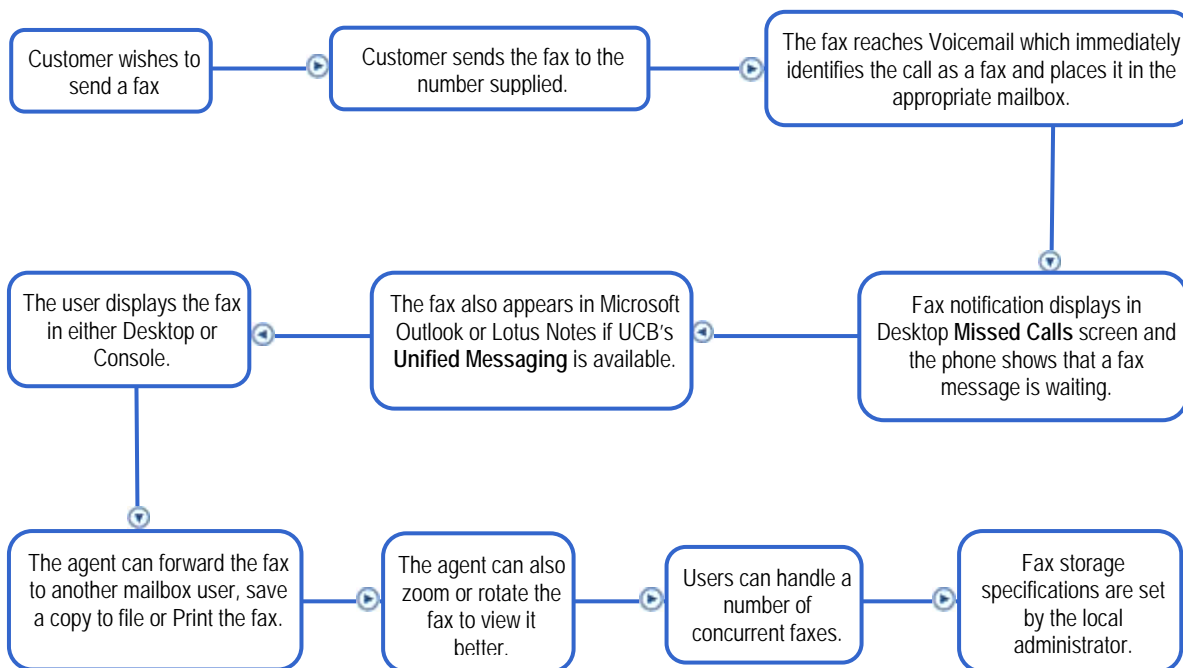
Customer wishes to send a fax

Customer sends the fax to the number supplied.

The fax reaches Voicemail which immediately identifies the call as a fax and places it in the appropriate mailbox.

Fax notification displays in Desktop **Missed Calls** screen and the phone shows that a fax message is waiting.

The fax also appears in Microsoft Outlook or Lotus Notes if UCB's **Unified Messaging** is available.

The user displays the fax in either Desktop or Console.

The agent can forward the fax to another mailbox user, save a copy to file or Print the fax.

The agent can also zoom or rotate the fax to view it better.

Users can handle a number of concurrent faxes.

Fax storage specifications are set by the local administrator.